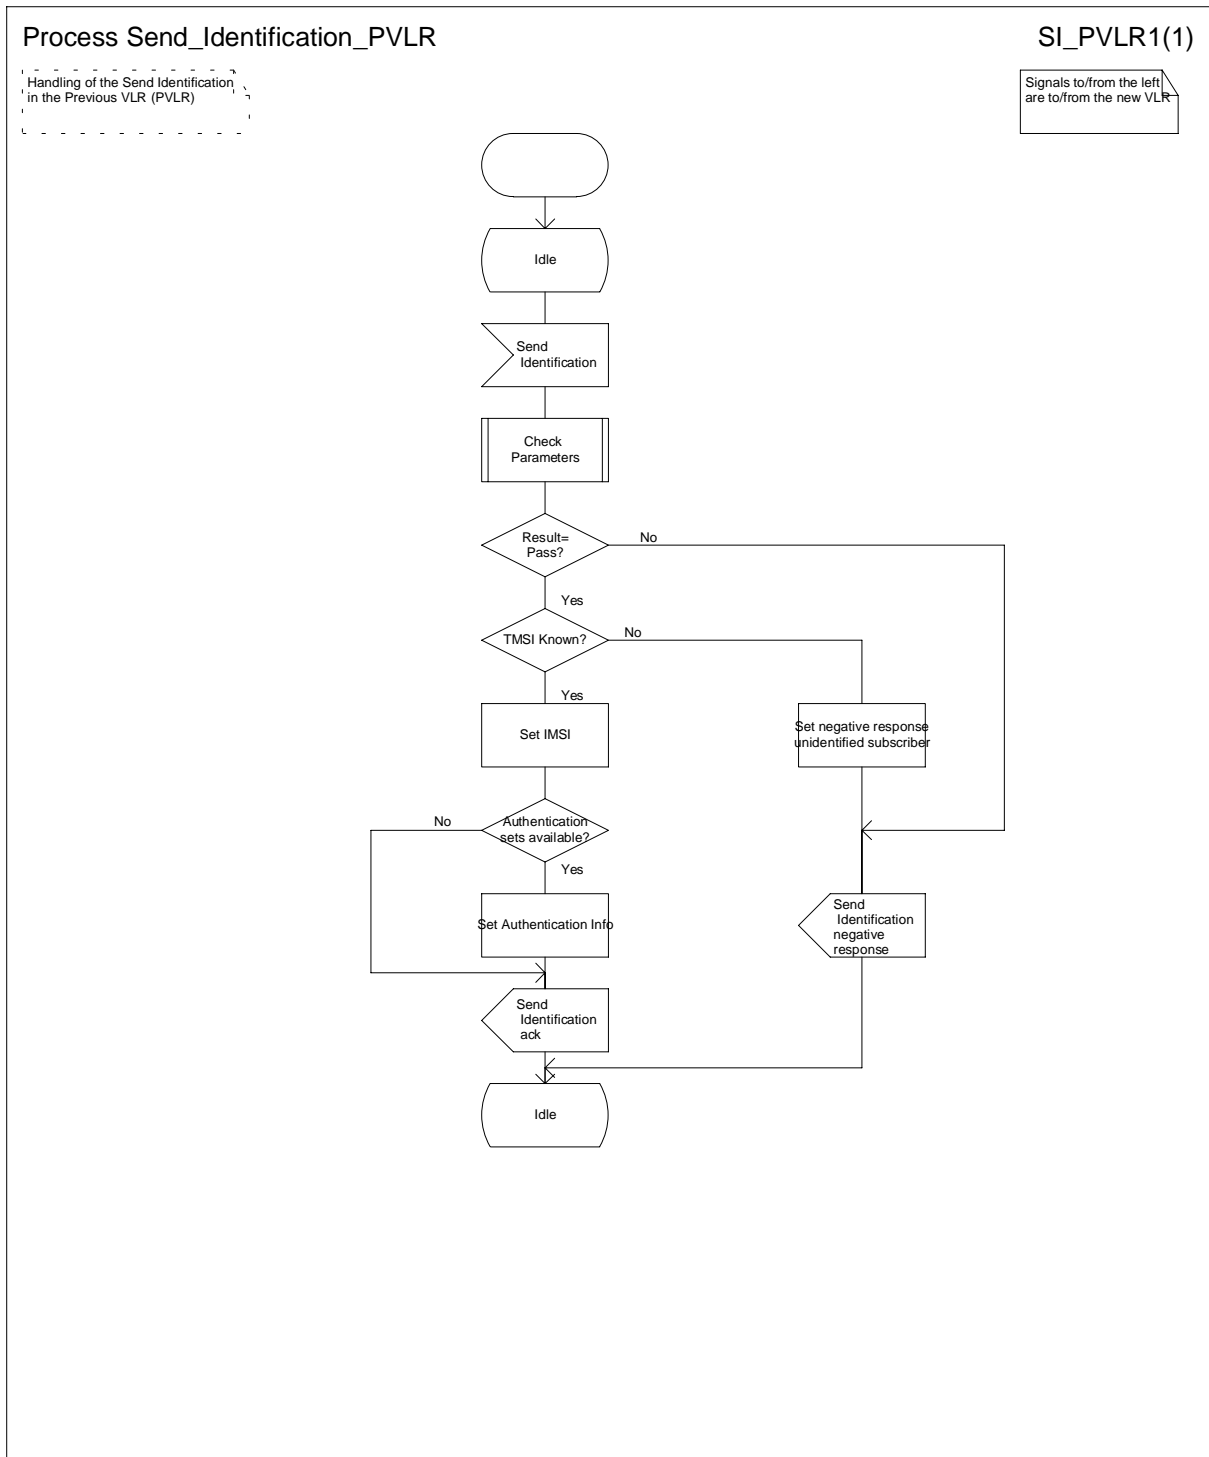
Process Send_Identification_PVLR

SI_PVLR1(1)

Handling of the Send Identification in the Previous VLR (PVLR)

Signals to/from the left are to/from the new VLR

Idle

Send Identification

Check Parameters

Result= Pass?

No

Yes

TMSI Known?

No

Yes

Set IMSI

Set negative response unidentified subscriber

Authentication sets available?

No

Yes

Set Authentication Info

Send Identification negative response

Send Identification ack

Idle